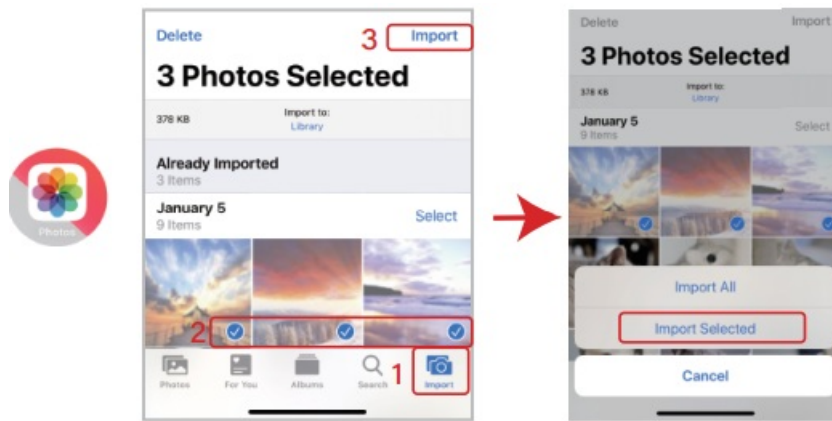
Photos

Delete
3 Import
3 Photos Selected
378 KB
Import to:
Library
Already Imported
3 Items
January 5
9 Items
Select
2
Photos
For You
Albums
Search
1
Import

Delete
Import
3 Photos Selected
378 KB
Import to:
Library
January 5
9 Items
Select
Import All
Import Selected
Cancel